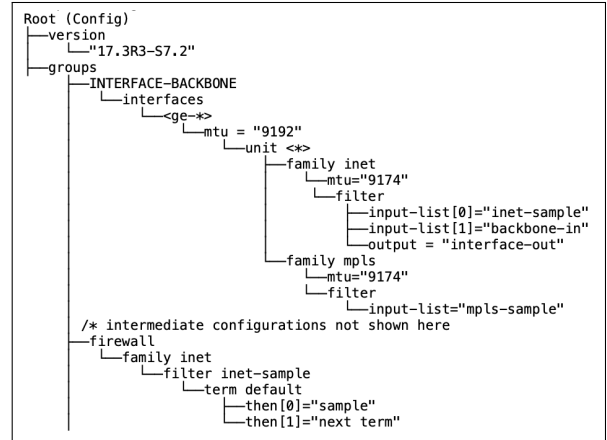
Root (Config)
├──version
│   └──"17.3R3-S7.2"
├──groups
│   ├──INTERFACE-BACKBONE
│   │   └──interfaces
│   │       └──<ge-*>
│   │           └──mtu = "9192"
│   │               └──unit <*>
│   │                   ├──family inet
│   │                   │   └──mtu="9174"
│   │                   │   └──filter
│   │                   │       ├──input-list[0]="inet-sample"
│   │                   │       ├──input-list[1]="backbone-in"
│   │                   │       └──output = "interface-out"
│   │                   └──family mpls
│   │                       ├──mtu="9174"
│   │                       └──filter
│   │                           └──input-list="mpls-sample"
│   /* intermediate configurations not shown here
│   ├──firewall
│   │   └──family inet
│   │       └──filter inet-sample
│   │           └──term default
│   │               ├──then[0]="sample"
│   │               └──then[1]="next term"